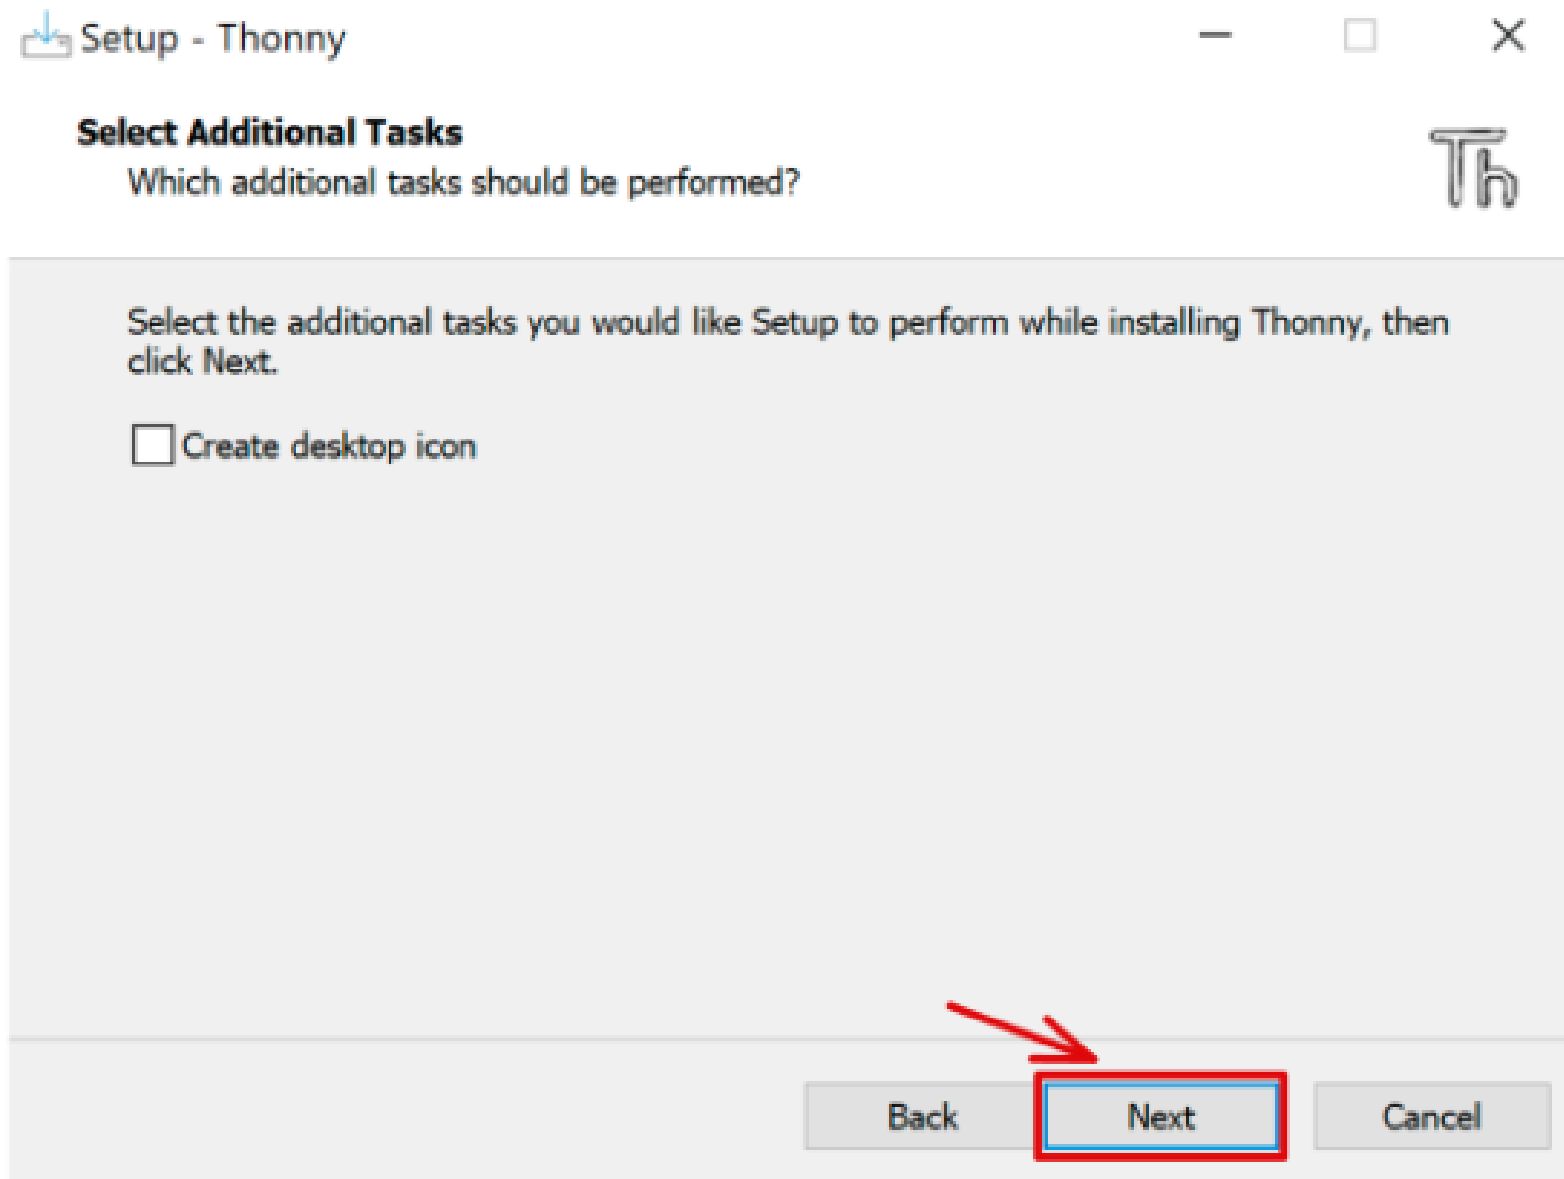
Setup - Thonny

Select Additional Tasks
Which additional tasks should be performed?

Th

Select the additional tasks you would like Setup to perform while installing Thonny, then click Next.

Create desktop icon

Back
Next
Cancel